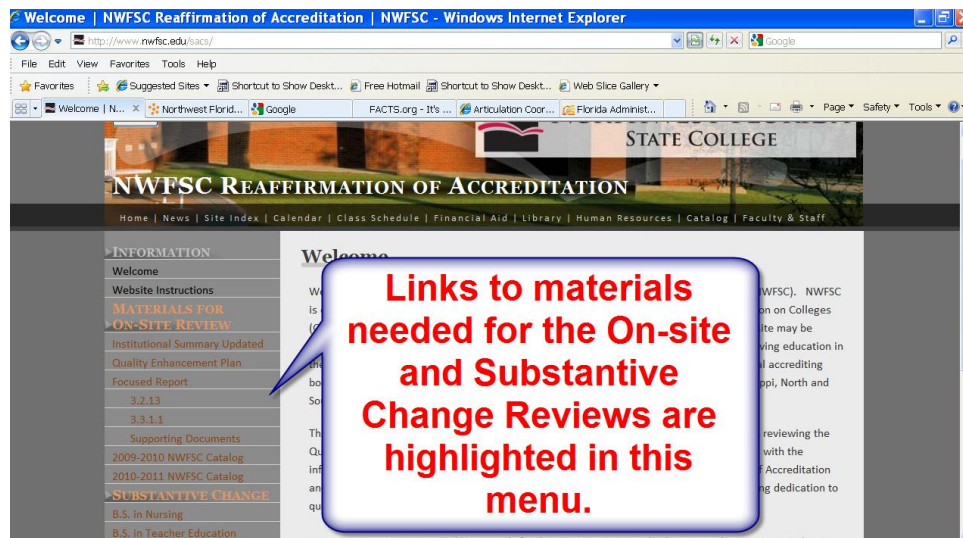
Welcome | NWFSC Reaffirmation of Accreditation | NWFSC - Windows Internet Explorer

http://www.nwfsc.edu/sacs/

Google

File Edit View Favorites Tools Help

Favorites Suggested Sites Shortcut to Show Deskt... Free Hotmail Shortcut to Show Deskt... Web Slice Gallery

Welcome | N... Northwest Florid... Google FACTS.org - It's ... Articulation Coor... Florida Administ...

Page Safety Tools

STATE COLLEGE

NWFSC REAFFIRMATION OF ACCREDITATION

Home | News | Site Index | Calendar | Class Schedule | Financial Aid | Library | Human Resources | Catalog | Faculty & Staff

INFORMATION
Welcome
Website Instructions
MATERIALS FOR ON-SITE REVIEW
Institutional Summary Updated
Quality Enhancement Plan
Focused Report
3.2.13
3.3.1.1
Supporting Documents
2009-2010 NWFSC Catalog
2010-2011 NWFSC Catalog
SUBSTANTIVE CHANGE
B.S. in Nursing
B.S. in Teacher Education

Welcome

We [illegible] NWFSC). NWFSC is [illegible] on Colleges (C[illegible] site may be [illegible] ving education in the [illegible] al accrediting bo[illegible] ppi, North and So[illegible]

Th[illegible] reviewing the Qu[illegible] with the inf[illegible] f Accreditation an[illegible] ng dedication to qu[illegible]

Links to materials needed for the On-site and Substantive Change Reviews are highlighted in this menu.